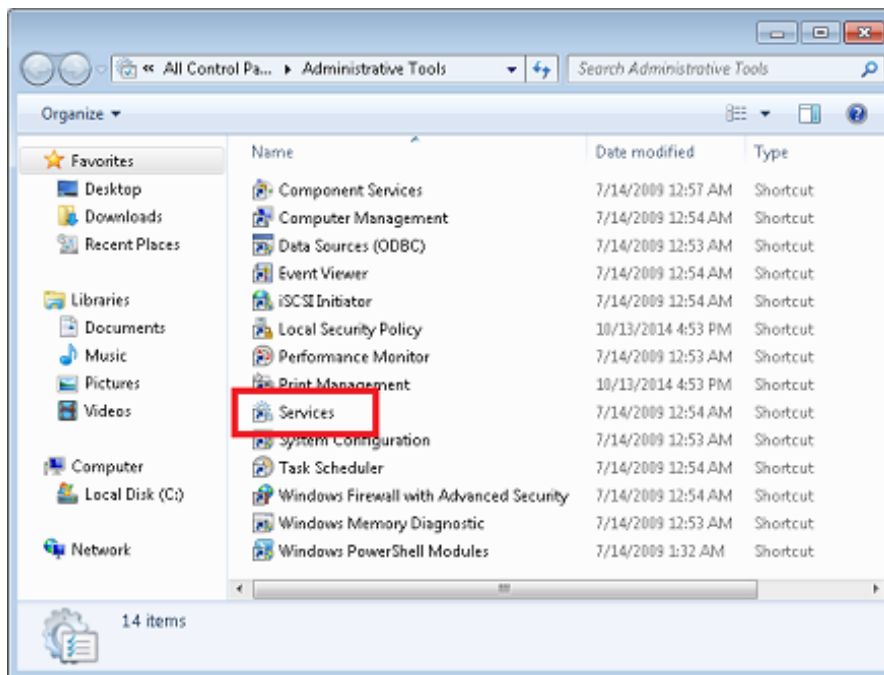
« All Control Pa... ▸ Administrative Tools

Search Administrative Tools

Organize ▾

Favorites
Desktop
Downloads
Recent Places

Libraries
Documents
Music
Pictures
Videos

Computer
Local Disk (C:)

Network

| Name | Date modified | Type |
|---|---|---|
| Component Services | 7/14/2009 12:57 AM | Shortcut |
| Computer Management | 7/14/2009 12:54 AM | Shortcut |
| Data Sources (ODBC) | 7/14/2009 12:53 AM | Shortcut |
| Event Viewer | 7/14/2009 12:54 AM | Shortcut |
| iSCSI Initiator | 7/14/2009 12:54 AM | Shortcut |
| Local Security Policy | 10/13/2014 4:53 PM | Shortcut |
| Performance Monitor | 7/14/2009 12:53 AM | Shortcut |
| Print Management | 10/13/2014 4:53 PM | Shortcut |
| Services | 7/14/2009 12:54 AM | Shortcut |
| System Configuration | 7/14/2009 12:53 AM | Shortcut |
| Task Scheduler | 7/14/2009 12:54 AM | Shortcut |
| Windows Firewall with Advanced Security | 7/14/2009 12:54 AM | Shortcut |
| Windows Memory Diagnostic | 7/14/2009 12:53 AM | Shortcut |
| Windows PowerShell Modules | 7/14/2009 1:32 AM | Shortcut |

14 items